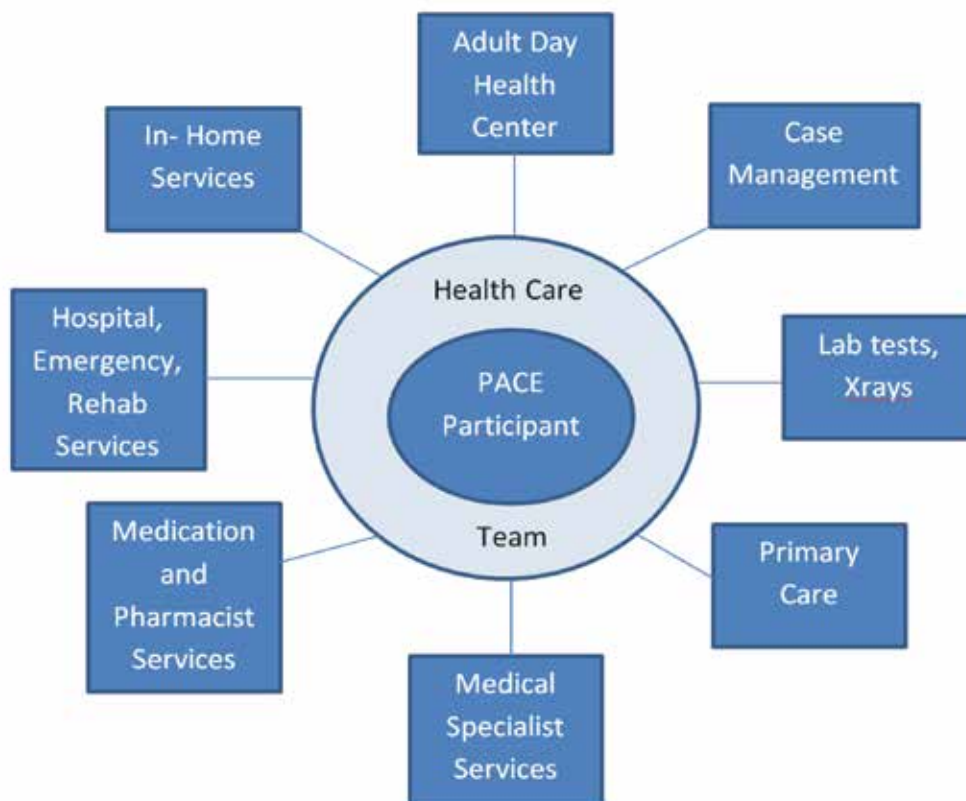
Adult Day Health Center

In- Home Services

Case Management

Health Care

PACE Participant

Team

Hospital, Emergency, Rehab Services

Lab tests, Xrays

Medication and Pharmacist Services

Primary Care

Medical Specialist Services